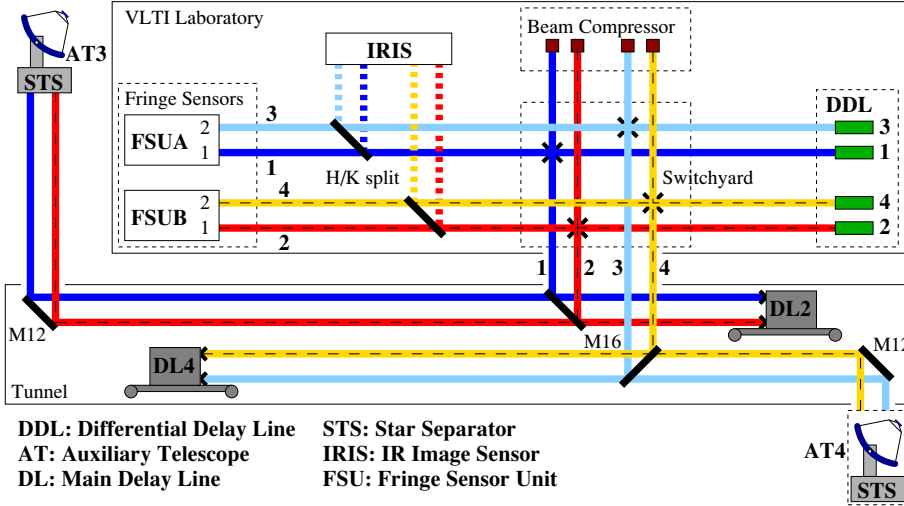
AT3
STS
VLTI Laboratory
IRIS
Beam Compressor
Fringe Sensors
FSUA
2
1
3
1
H/K split
4
FSUB
2
1
2
DDL
3
1
Switchyard
4
2
1
2
3
4
DL2
M12
M16
M12
DL4
Tunnel
AT4
STS

DDL: Differential Delay Line
AT: Auxiliary Telescope
DL: Main Delay Line
STS: Star Separator
IRIS: IR Image Sensor
FSU: Fringe Sensor Unit